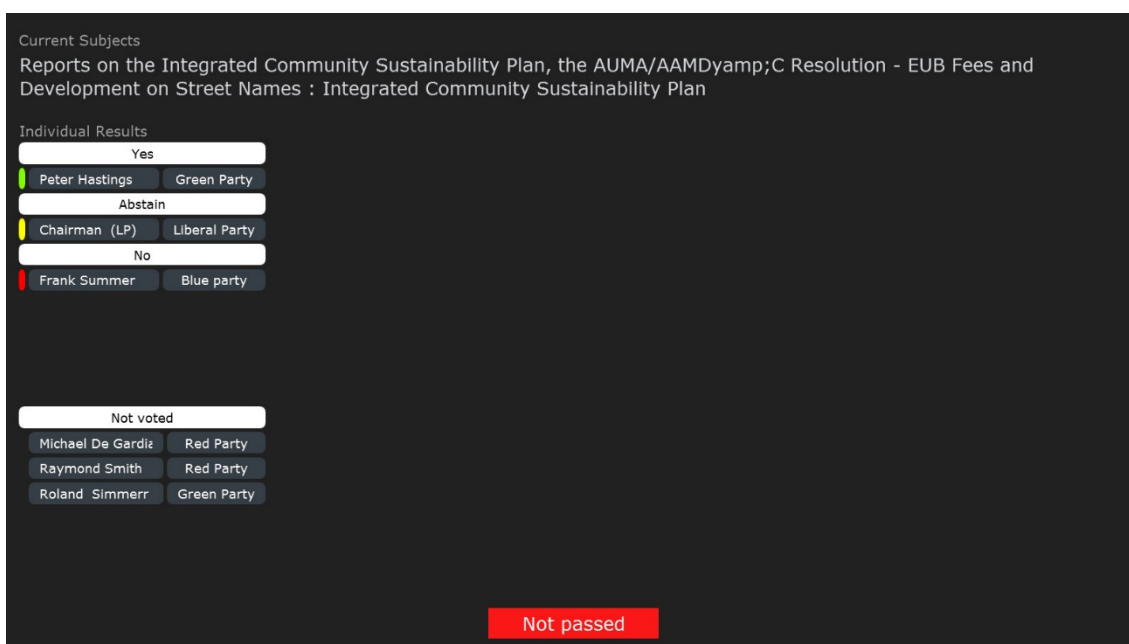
Current Subjects

Reports on the Integrated Community Sustainability Plan, the AUMA/AAMDyamp;C Resolution - EUB Fees and Development on Street Names : Integrated Community Sustainability Plan

Individual Results

Yes

Peter Hastings Green Party

Abstain

Chairman (LP) Liberal Party

No

Frank Summer Blue party

Not voted

Michael De Gardia Red Party

Raymond Smith Red Party

Roland Simmerr Green Party

Not passed